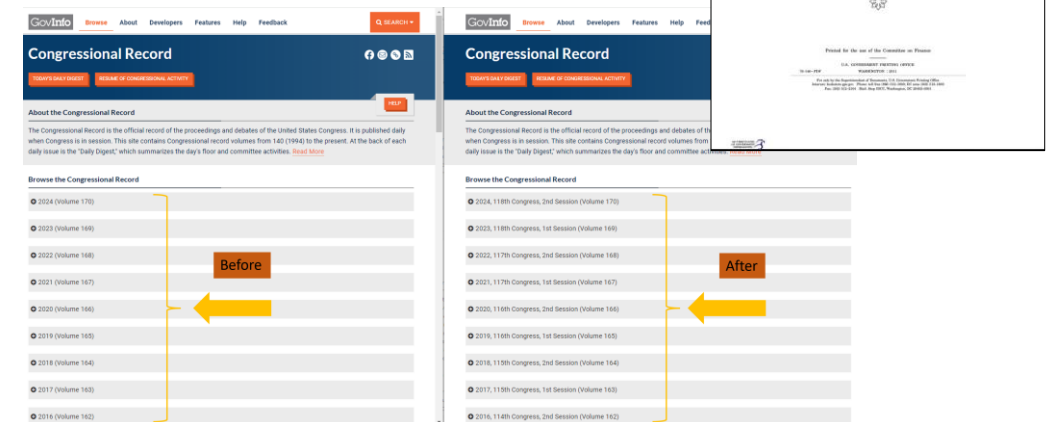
GovInfo Browse About Developers Features Help Feedback SEARCH

Congressional Record

TODAY'S DAILY DIGEST RESUME OF CONGRESSIONAL ACTIVITY

HELP

About the Congressional Record

The Congressional Record is the official record of the proceedings and debates of the United States Congress. It is published daily when Congress is in session. This site contains Congressional record volumes from 140 (1994) to the present. At the back of each daily issue is the "Daily Digest," which summarizes the day's floor and committee activities. Read More

Browse the Congressional Record

2024 (Volume 170)

2023 (Volume 169)

2022 (Volume 168)

2021 (Volume 167)

2020 (Volume 166)

2019 (Volume 165)

2018 (Volume 164)

2017 (Volume 163)

2016 (Volume 162)

Before

GovInfo Browse About Developers Features Help Feed

Congressional Record

TODAY'S DAILY DIGEST RESUME OF CONGRESSIONAL ACTIVITY

About the Congressional Record

The Congressional Record is the official record of the proceedings and debates of the United States Congress. It is published daily when Congress is in session. This site contains Congressional record volumes from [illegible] daily issue is the "Daily Digest," which summarizes the day's floor and committee activities. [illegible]

Browse the Congressional Record

2024, 118th Congress, 2nd Session (Volume 170)

2023, 118th Congress, 1st Session (Volume 169)

2022, 117th Congress, 2nd Session (Volume 168)

2021, 117th Congress, 1st Session (Volume 167)

2020, 116th Congress, 2nd Session (Volume 166)

2019, 116th Congress, 1st Session (Volume 165)

2018, 115th Congress, 2nd Session (Volume 164)

2017, 115th Congress, 1st Session (Volume 163)

2016, 114th Congress, 2nd Session (Volume 162)

After

Printed for the use of the Committee on Finance

U.S. GOVERNMENT PRINTING OFFICE

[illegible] WASHINGTON : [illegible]

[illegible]